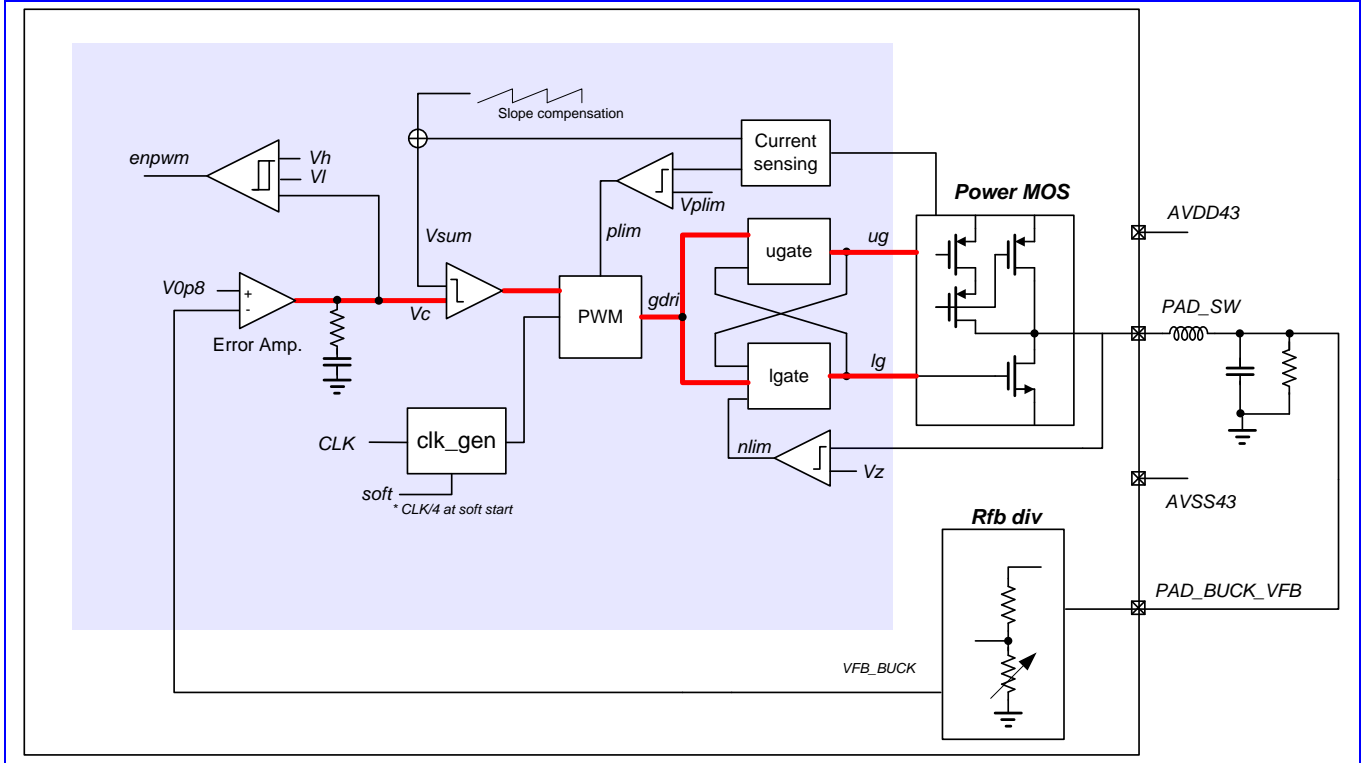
Slope compensation

Current sensing

enpwm

Vh

Vl

Vplim

Power MOS

Vsum

plim

ugate

ug

AVDD43

V0p8

+

-

Vc

PWM

gdri

PAD_SW

Error Amp.

lgate

lg

CLK

clk_gen

nlim

Vz

soft

* CLK/4 at soft start

AVSS43

Rfb div

PAD_BUCK_VFB

VFB_BUCK